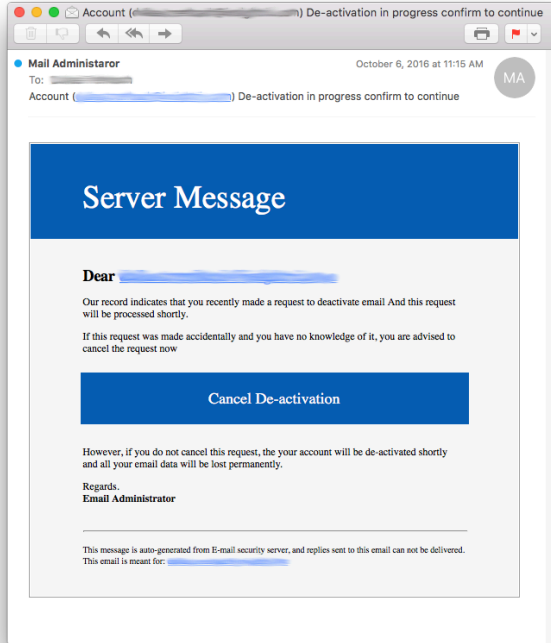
Account ([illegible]) De-activation in progress confirm to continue

Mail Administaror
To: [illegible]
Account ([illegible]) De-activation in progress confirm to continue

October 6, 2016 at 11:15 AM

MA

Server Message

Dear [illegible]

Our record indicates that you recently made a request to deactivate email And this request will be processed shortly.

If this request was made accidentally and you have no knowledge of it, you are advised to cancel the request now

Cancel De-activation

However, if you do not cancel this request, the your account will be de-activated shortly and all your email data will be lost permanently.

Regards.
Email Administrator

This message is auto-generated from E-mail security server, and replies sent to this email can not be delivered.
This email is meant for: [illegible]